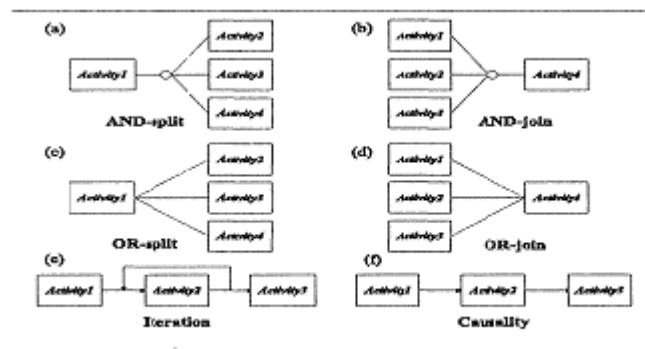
(a)

Activity1

Activity2

Activity3

Activity4

AND-split

(b)

Activity1

Activity2

Activity3

Activity4

AND-join

(c)

Activity1

Activity2

Activity3

Activity4

OR-split

(d)

Activity1

Activity2

Activity3

Activity4

OR-join

(e)

Activity1

Activity2

Activity3

Iteration

(f)

Activity1

Activity2

Activity3

Causality